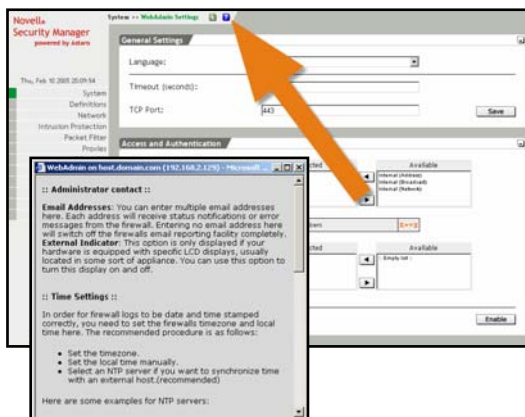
Novell. Security Manager powered by Astaro

System >> WebAdmin Settings

Thu, Feb 10 2005 20:09:54

System
Definitions
Network
Intrusion Protection
Packet Filter
Proxies

General Settings

Language:

Timeout (seconds):

TCP Port: 443

Save

Access and Authentication

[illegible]cted

Available

Internal (Address)
Internal (Broadcast)
Internal (Network)

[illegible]ers

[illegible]cted

Available

Empty list

Enable

WebAdmin on host.domain.com (192.168.2.125) - Microsoft ...

:: Administrator contact ::

Email Addresses: You can enter multiple email addresses here. Each address will receive status notifications or error messages from the firewall. Entering no email address here will switch off the firewalls email reporting facility completely.
External Indicator: This option is only displayed if your hardware is equipped with specific LCD displays, usually located in some sort of appliance. You can use this option to turn this display on and off.

:: Time Settings ::

In order for firewall logs to be date and time stamped correctly, you need to set the firewalls timezone and local time here. The recommended procedure is as follows:

• Set the timezone.
• Set the local time manually.
• Select an NTP server if you want to synchronize time with an external host.(recommended)

Here are some examples for NTP servers: